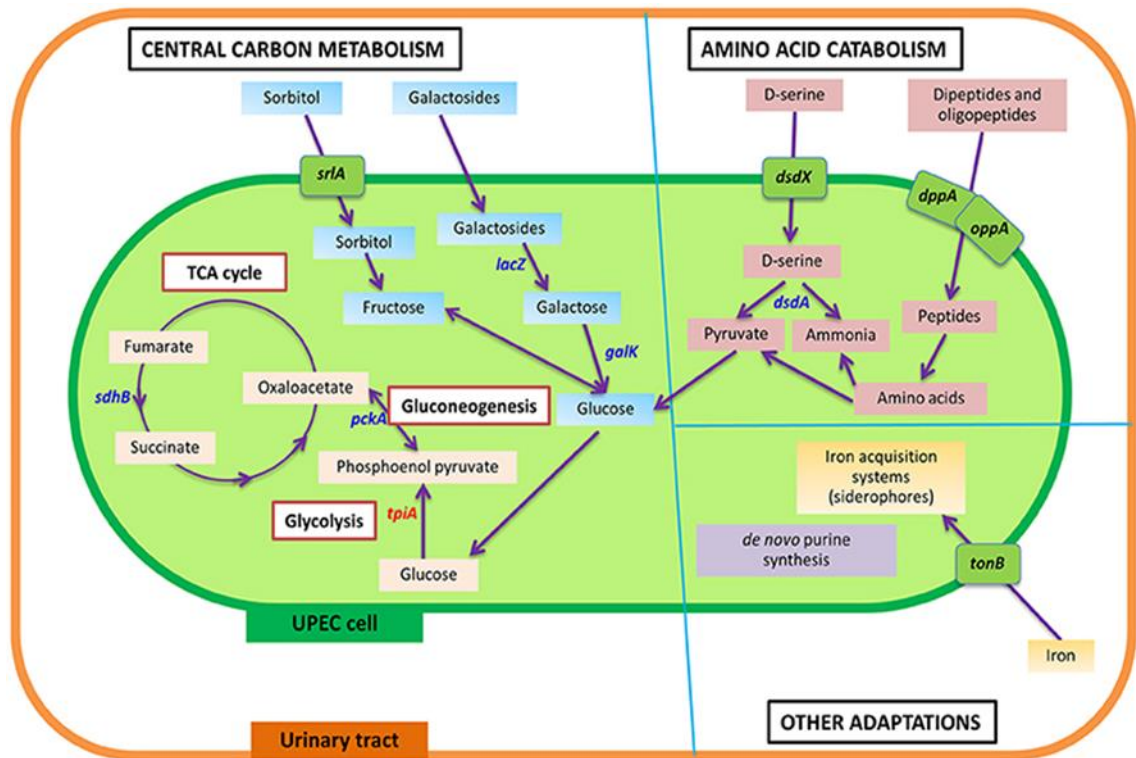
CENTRAL CARBON METABOLISM

Sorbitol

Galactosides

srlA

Sorbitol

Galactosides

lacZ

TCA cycle

Fructose

Galactose

galK

Fumarate

sdhB

Oxaloacetate

pckA

Gluconeogenesis

Glucose

Succinate

Phosphoenol pyruvate

Glycolysis

tpiA

Glucose

UPEC cell

Urinary tract

AMINO ACID CATABOLISM

D-serine

Dipeptides and oligopeptides

dsdX

dppA

oppA

D-serine

dsdA

Pyruvate

Ammonia

Peptides

Amino acids

Iron acquisition systems (siderophores)

de novo purine synthesis

tonB

Iron

OTHER ADAPTATIONS